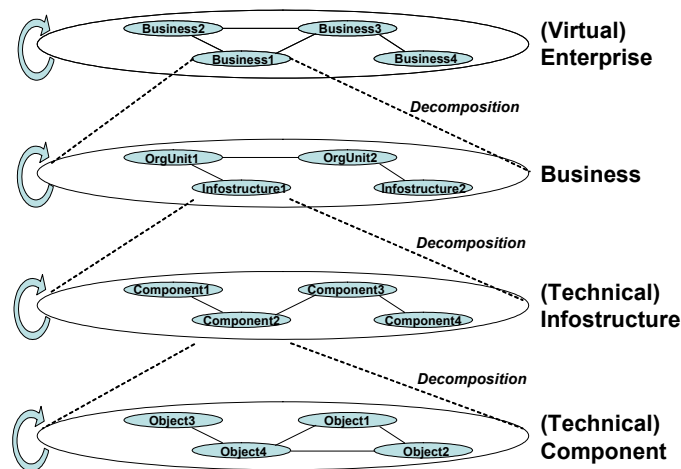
Business2
Business3
Business1
Business4
(Virtual) Enterprise

Decomposition

OrgUnit1
OrgUnit2
Infostructure1
Infostructure2
Business

Decomposition

Component1
Component3
Component2
Component4
(Technical) Infostructure

Decomposition

Object3
Object1
Object4
Object2
(Technical) Component